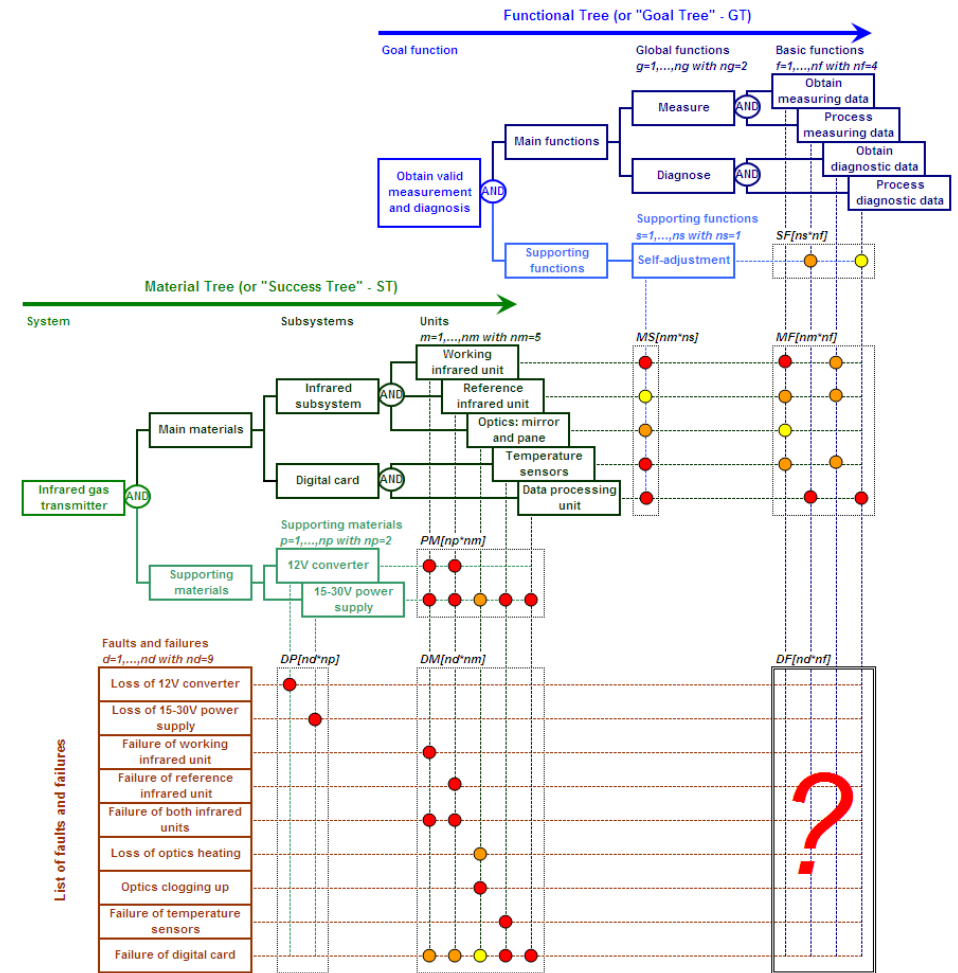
Functional Tree (or "Goal Tree" - GT)

Goal function

Global functions
g=1,…,ng with ng=2

Basic functions
f=1,…,nf with nf=4

Measure

AND

Obtain measuring data

Process measuring data

Main functions

Obtain valid measurement and diagnosis

AND

Diagnose

AND

Obtain diagnostic data

Process diagnostic data

Supporting functions
s=1,…,ns with ns=1

SF[ns*nf]

Supporting functions

Self-adjustment

Material Tree (or "Success Tree" - ST)

System

Subsystems

Units
m=1,…,nm with nm=5

MS[nm*ns]

MF[nm*nf]

Working infrared unit

Infrared subsystem

AND

Reference infrared unit

Main materials

Optics: mirror and pane

Temperature sensors

Digital card

AND

Infrared gas transmitter

AND

Data processing unit

Supporting materials
p=1,…,np with np=2

PM[np*nm]

12V converter

Supporting materials

15-30V power supply

Faults and failures
d=1,…,nd with nd=9

DP[nd*np]

DM[nd*nm]

DF[nd*nf]

List of faults and failures

Loss of 12V converter

Loss of 15-30V power supply

Failure of working infrared unit

Failure of reference infrared unit

Failure of both infrared units

Loss of optics heating

Optics clogging up

Failure of temperature sensors

Failure of digital card

?